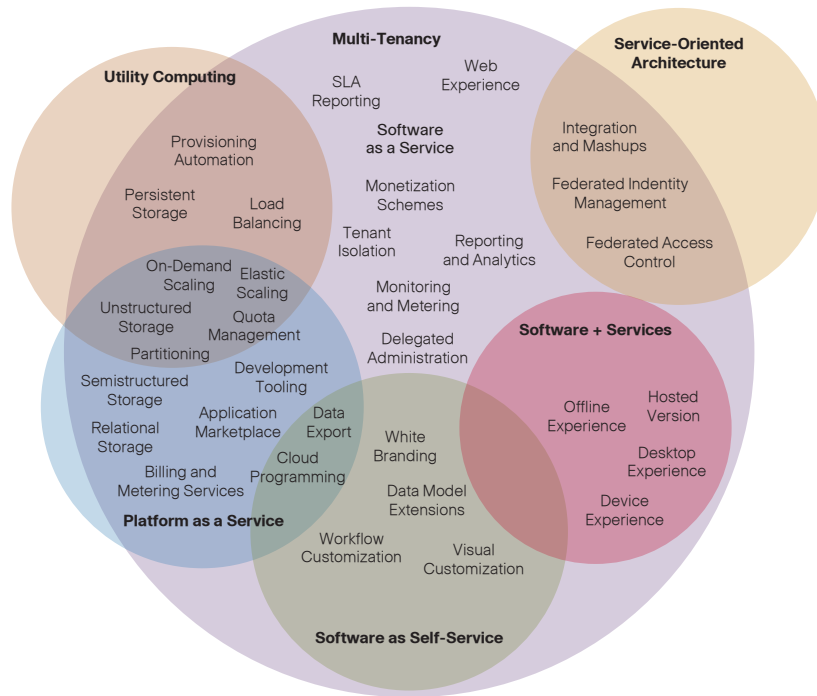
Multi-Tenancy

Utility Computing

Service-Oriented Architecture

SLA Reporting

Web Experience

Software as a Service

Provisioning Automation

Persistent Storage

Load Balancing

Monetization Schemes

Tenant Isolation

Reporting and Analytics

Integration and Mashups

Federated Indentity Management

Federated Access Control

On-Demand Scaling

Elastic Scaling

Unstructured Storage

Quota Management

Monitoring and Metering

Delegated Administration

Partitioning

Software + Services

Semistructured Storage

Development Tooling

Relational Storage

Application Marketplace

Data Export

White Branding

Offline Experience

Hosted Version

Billing and Metering Services

Cloud Programming

Desktop Experience

Data Model Extensions

Device Experience

Platform as a Service

Workflow Customization

Visual Customization

Software as Self-Service